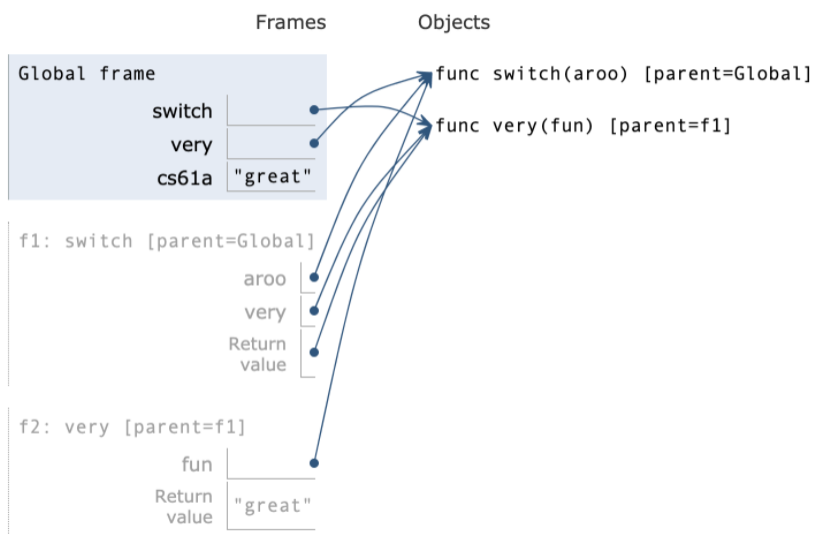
Frames

Objects

Global frame

switch

very

cs61a "great"

func switch(aroo) [parent=Global]

func very(fun) [parent=f1]

f1: switch [parent=Global]

aroo

very

Return value

f2: very [parent=f1]

fun

Return value "great"